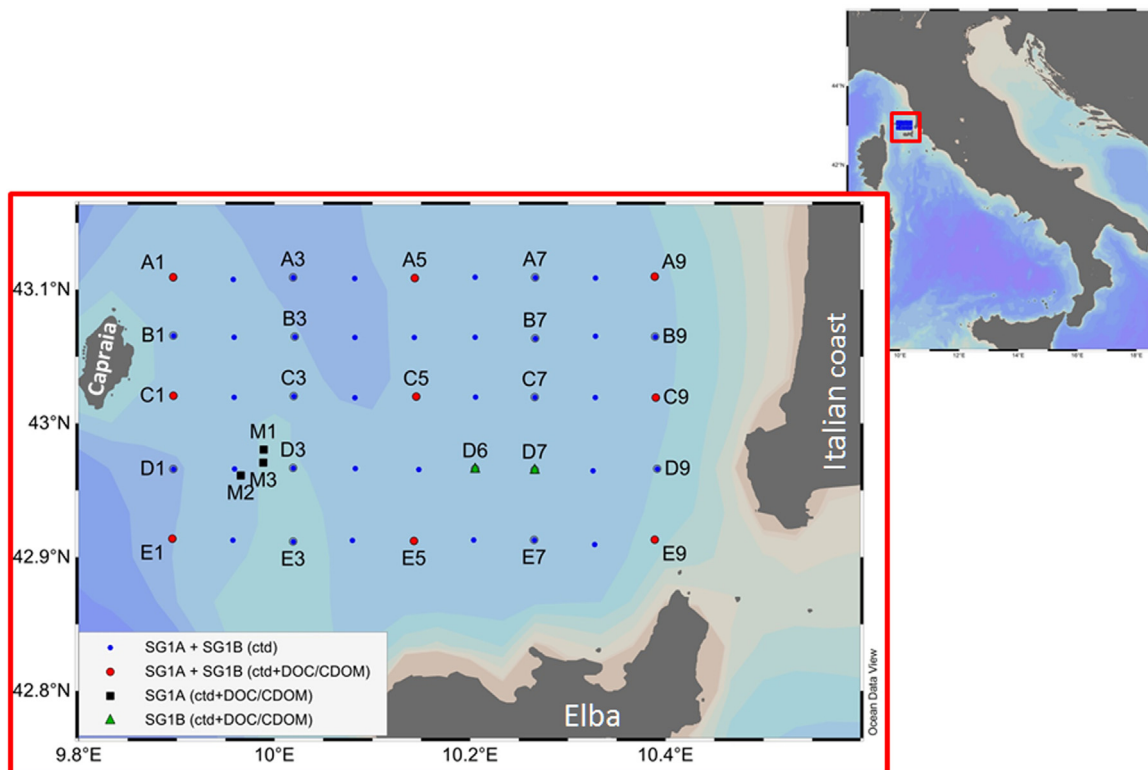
44°N
42°N
10°E
12°E
14°E
16°E
18°E

43.1°N
43°N
42.9°N
42.8°N
9.8°E
10°E
10.2°E
10.4°E

A1
A3
A5
A7
A9
B1
B3
B7
B9
C1
C3
C5
C7
C9
M1
D3
D6
D7
D1
M2
M3
D9
E1
E3
E5
E7
E9

Capraia
Italian coast
Elba

SG1A + SG1B (ctd)
SG1A + SG1B (ctd+DOC/CDOM)
SG1A (ctd+DOC/CDOM)
SG1B (ctd+DOC/CDOM)

Ocean Data View